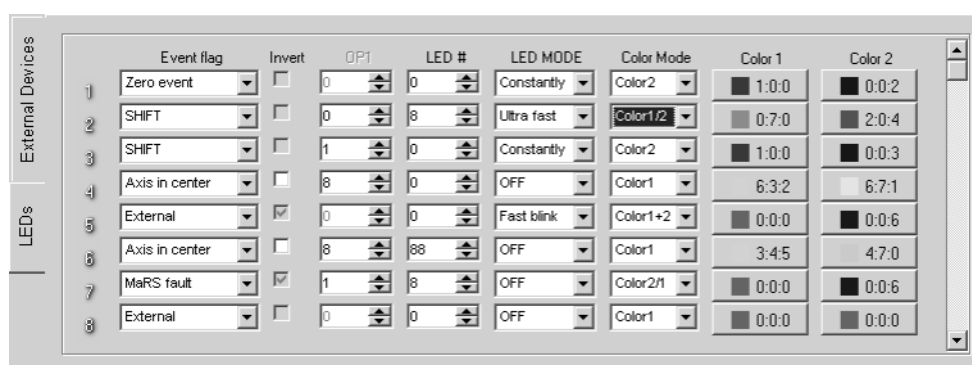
External Devices

LEDs

| | Event flag | Invert | OP1 | LED # | LED MODE | Color Mode | Color 1 | Color 2 |
|---|---|---|---|---|---|---|---|---|
| 1 | Zero event | | 0 | 0 | Constantly | Color2 | 1:0:0 | 0:0:2 |
| 2 | SHIFT | | 0 | 8 | Ultra fast | Color1/2 | 0:7:0 | 2:0:4 |
| 3 | SHIFT | | 1 | 0 | Constantly | Color2 | 1:0:0 | 0:0:3 |
| 4 | Axis in center | | 8 | 0 | OFF | Color1 | 6:3:2 | 6:7:1 |
| 5 | External | | 0 | 0 | Fast blink | Color1+2 | 0:0:0 | 0:0:6 |
| 6 | Axis in center | | 8 | 88 | OFF | Color1 | 3:4:5 | 4:7:0 |
| 7 | MaRS fault | | 1 | 8 | OFF | Color2/1 | 0:0:0 | 0:0:6 |
| 8 | External | | 0 | 0 | OFF | Color1 | 0:0:0 | 0:0:0 |